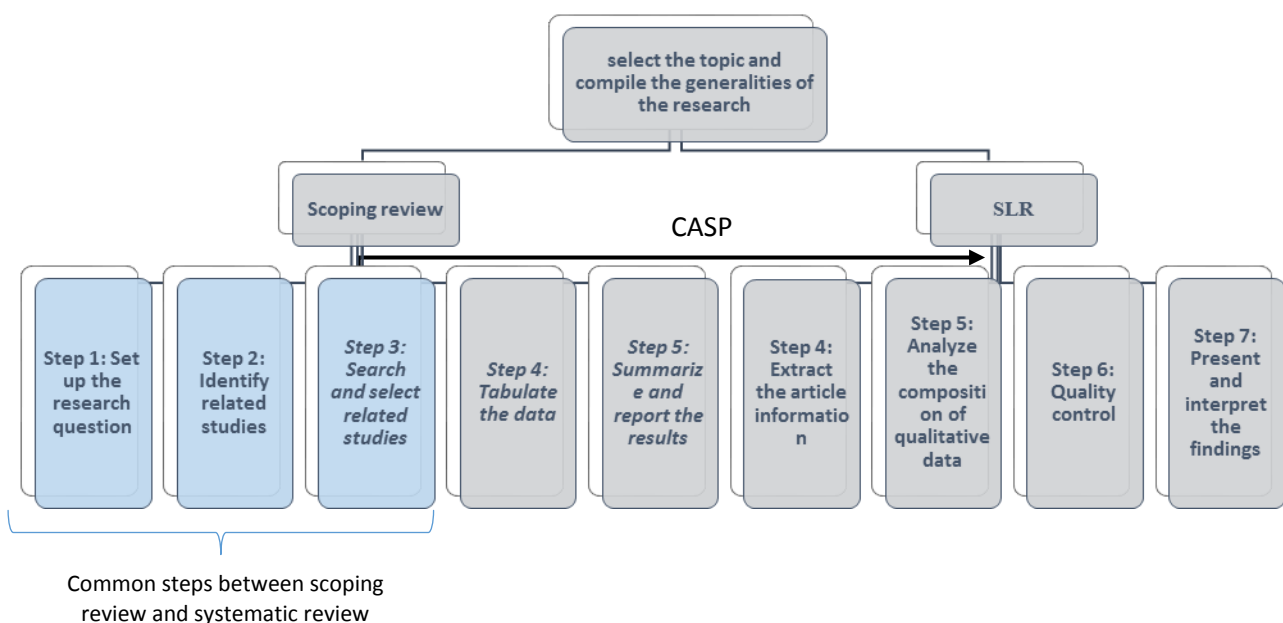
select the topic and compile the generalities of the research

Scoping review

SLR

CASP

Step 1: Set up the research question

Step 2: Identify related studies

Step 3: Search and select related studies

Step 4: Tabulate the data

Step 5: Summarize and report the results

Step 4: Extract the article information

Step 5: Analyze the composition of qualitative data

Step 6: Quality control

Step 7: Present and interpret the findings

Common steps between scoping review and systematic review